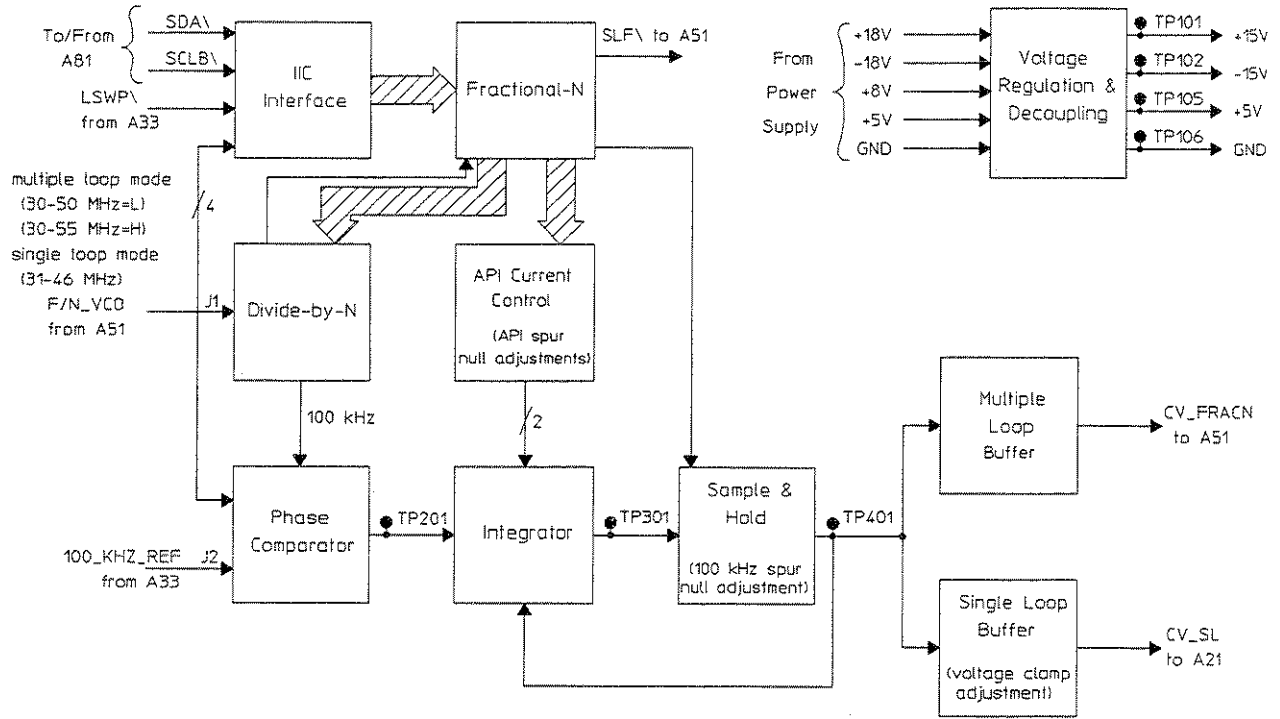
To/From A81

SDA\

SCLB\

LSWP\ from A33

IIC Interface

Fractional-N

SLF\ to A51

From Power Supply

+18V

-18V

+8V

+5V

GND

Voltage Regulation & Decoupling

TP101

+15V

TP102

-15V

TP105

+5V

TP106

GND

multiple loop mode (30-50 MHz=L) (30-55 MHz=H) single loop mode (31-46 MHz)

4

F/N_VCO from A51

J1

Divide-by-N

API Current Control

(API spur null adjustments)

100 kHz

2

Multiple Loop Buffer

CV_FRACN to A51

Phase Comparator

TP201

Integrator

TP301

Sample & Hold

(100 kHz spur null adjustment)

TP401

100_KHZ_REF J2 from A33

Single Loop Buffer

(voltage clamp adjustment)

CV_SL to A21